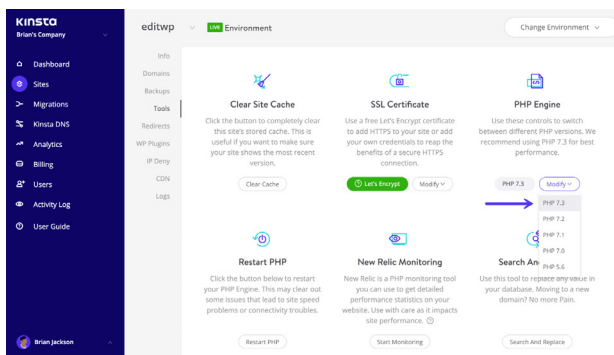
Kinsta
Brian's Company

Dashboard
Sites
Migrations
Kinsta DNS
Analytics
Billing
Users
Activity Log
User Guide

Brian Jackson

editwp
LIVE Environment
Change Environment

Info
Domains
Backups
Tools
Redirects
WP Plugins
IP Deny
CDN
Logs

Clear Site Cache
Click the button to completely clear this site's stored cache. This is useful if you want to make sure your site shows the most recent version.
Clear Cache

SSL Certificate
Use a free Let's Encrypt certificate to add HTTPS to your site or add your own credentials to reap the benefits of a secure HTTPS connection.
Let's Encrypt
Modify

PHP Engine
Use these controls to switch between different PHP versions. We recommend using PHP 7.3 for best performance.
PHP 7.3
Modify
PHP 7.3
PHP 7.2
PHP 7.1
PHP 7.0
PHP 5.6

Restart PHP
Click the button below to restart your PHP Engine. This may clear out some issues that lead to site speed problems or connectivity troubles.
Restart PHP

New Relic Monitoring
New Relic is a PHP monitoring tool you can use to get detailed performance statistics on your website. Use with care as it impacts site performance.
Start Monitoring

Search An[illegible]
Use this tool to replace any value in your database. Moving to a new domain? No more Pain.
Search And Replace